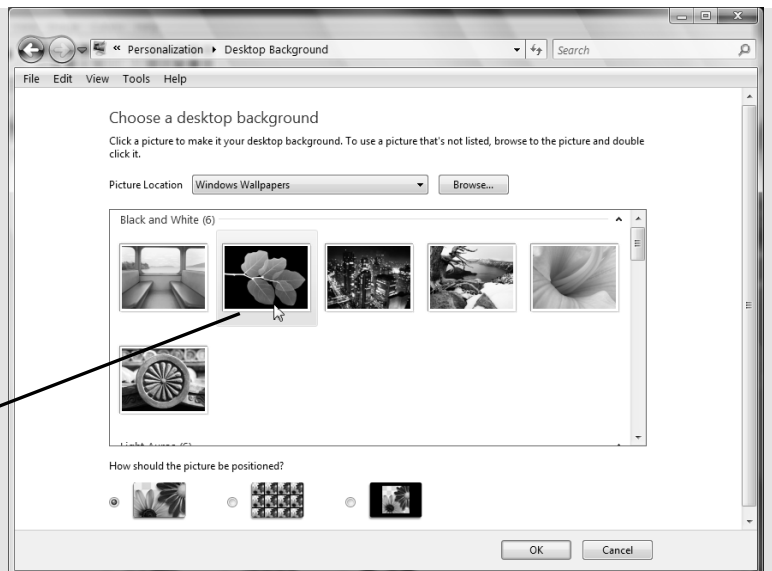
« Personalization ▸ Desktop Background

Search

File Edit View Tools Help

Choose a desktop background

Click a picture to make it your desktop background. To use a picture that's not listed, browse to the picture and double click it.

Picture Location Windows Wallpapers

Browse...

Black and White (6)

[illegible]

How should the picture be positioned?

OK

Cancel